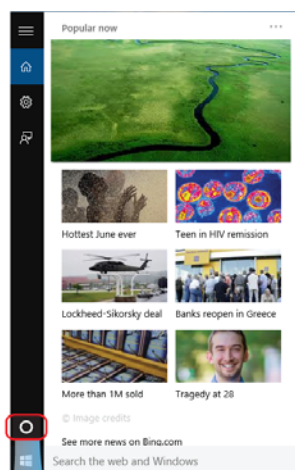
Popular now

...

Hottest June ever

Teen in HIV remission

Lockheed-Sikorsky deal

Banks reopen in Greece

More than 1M sold

Tragedy at 28

© Image credits

See more news on Bing.com

Search the web and Windows